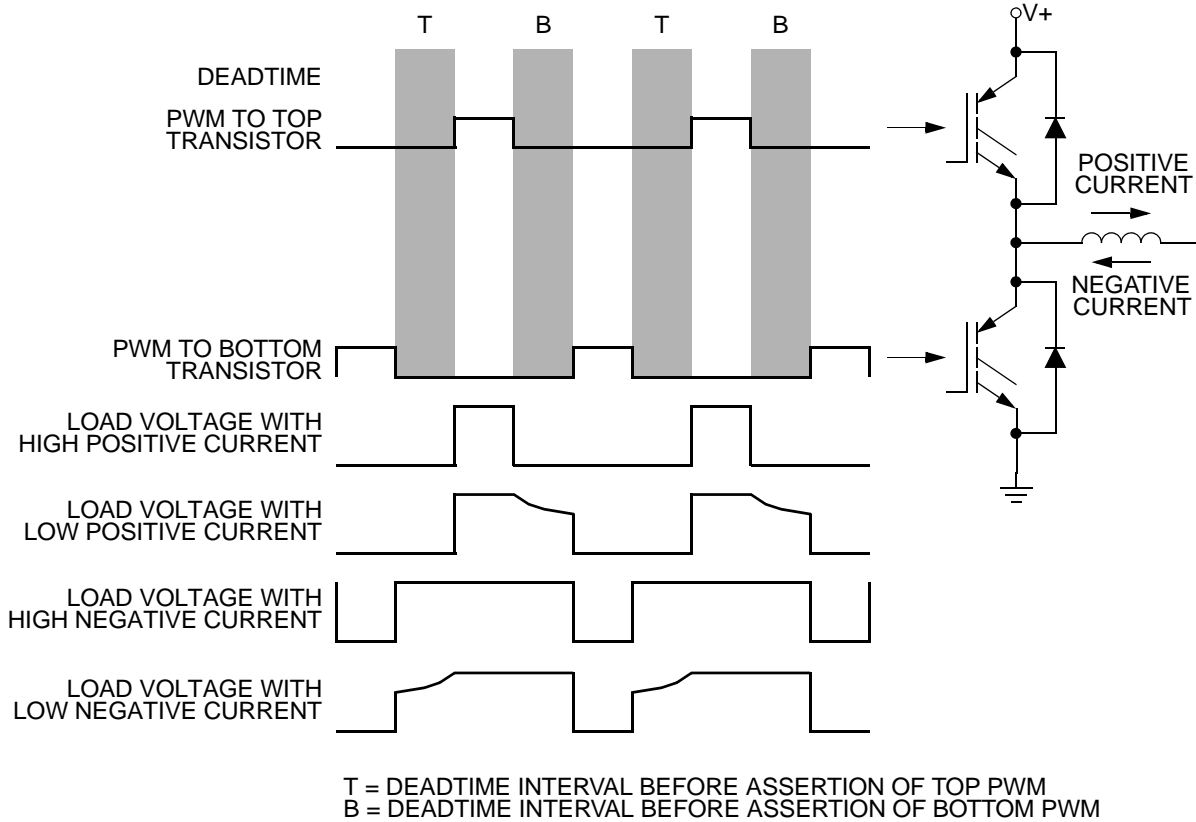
T B T B

V+

DEADTIME

PWM TO TOP TRANSISTOR

POSITIVE CURRENT

NEGATIVE CURRENT

PWM TO BOTTOM TRANSISTOR

LOAD VOLTAGE WITH HIGH POSITIVE CURRENT

LOAD VOLTAGE WITH LOW POSITIVE CURRENT

LOAD VOLTAGE WITH HIGH NEGATIVE CURRENT

LOAD VOLTAGE WITH LOW NEGATIVE CURRENT

T = DEADTIME INTERVAL BEFORE ASSERTION OF TOP PWM
B = DEADTIME INTERVAL BEFORE ASSERTION OF BOTTOM PWM